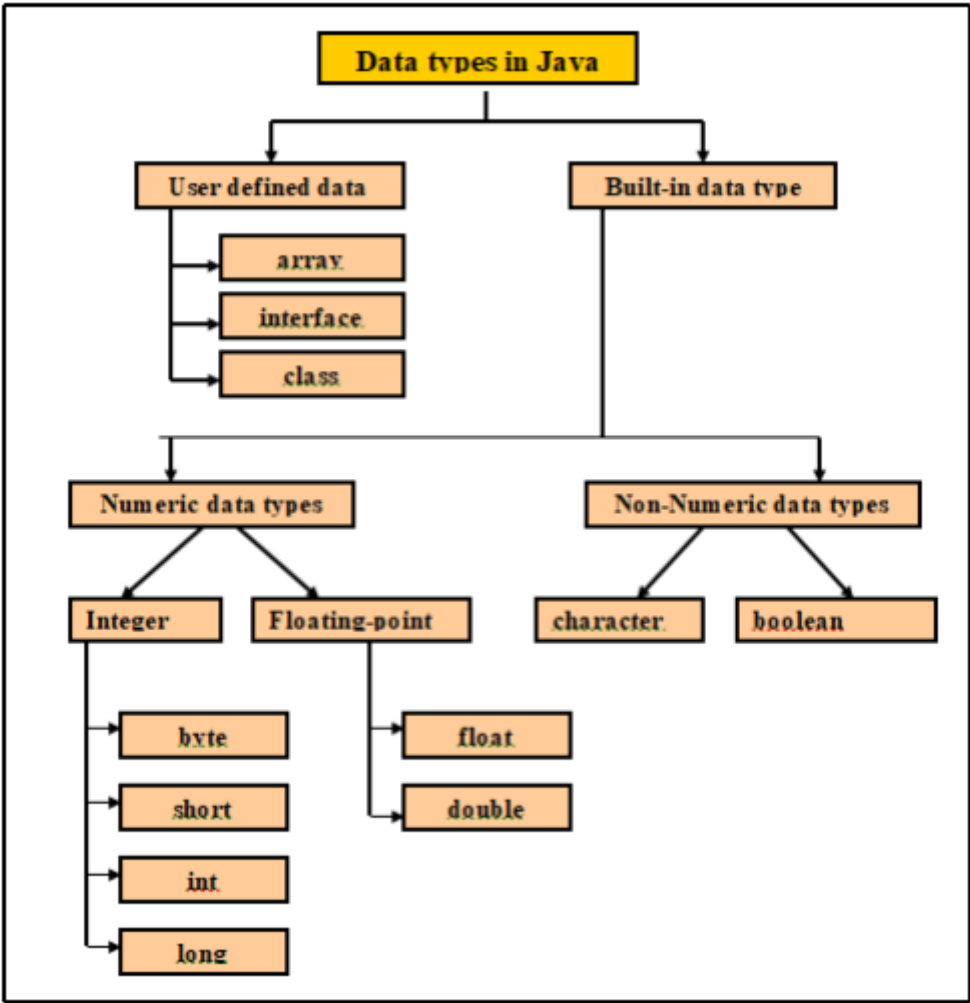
Data types in Java

User defined data

array

interface

class

Built-in data type

Numeric data types

Non-Numeric data types

Integer

Floating-point

character

boolean

byte

short

int

long

float

double